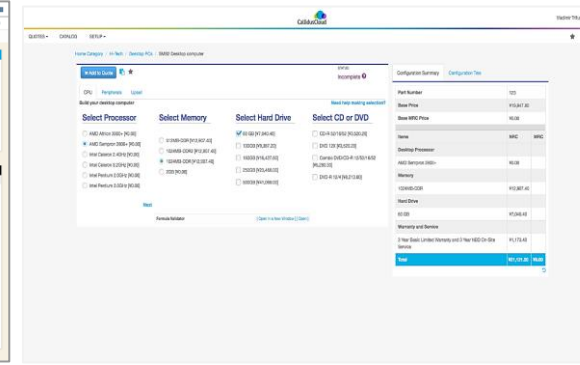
CallidusCloud

Vladimir Vitu

QUOTES ▾ CATALOG SETUP ▾

Home Category / Hi-Tech / Desktop PCs / 5M00 Desktop computer

Add to Quote

Incomplete

CPU Peripherals Upsell

Build your desktop computer

Need help making selection?

Select Processor

AMD Athlon 3000+ [¥0.00]

AMD Sempron 3400+ [¥0.00]

Intel Celeron 2.4GHz [¥0.00]

Intel Celeron 3.2GHz [¥0.00]

Intel Pentium 3.0GHz [¥0.00]

Intel Pentium 3.6GHz [¥0.00]

Select Memory

512MB DDR [¥3,907.40]

1024MB DDR2 [¥12,907.40]

1024MB DDR [¥12,907.40]

2GB [¥0.00]

Select Hard Drive

80 GB [¥7,940.40]

100GB [¥9,867.20]

160GB [¥16,427.00]

250GB [¥23,459.00]

500GB [¥41,099.00]

Select CD or DVD

CD-R 52/19/52 [¥3,020.20]

DVD 12X [¥3,020.20]

Combo DVD/CD-R 12/16/52 [¥6,250.20]

DVD-R 12/8 [¥9,512.40]

Next

Formula Validator

[ Open in a New Window ] [ Open ]

Configuration Summary Configuration Tree

| Part Number | 123 | |
|---|---|---|
| Base Price | ¥13,847.40 | |
| Base MRC Price | ¥0.00 | |
| Name | NRC | MRC |
| Desktop Processor | | |
| AMD Sempron 3400+ | ¥0.00 | |
| Memory | | |
| 1024MB DDR | ¥12,907.40 | |
| Hard Drive | | |
| 80 GB | ¥7,940.40 | |
| Warranty and Service | | |
| 3 Year Basic Limited Warranty and 3 Year NBD On Site Service | ¥1,179.40 | |
| Total | ¥61,131.20 | ¥0.00 |